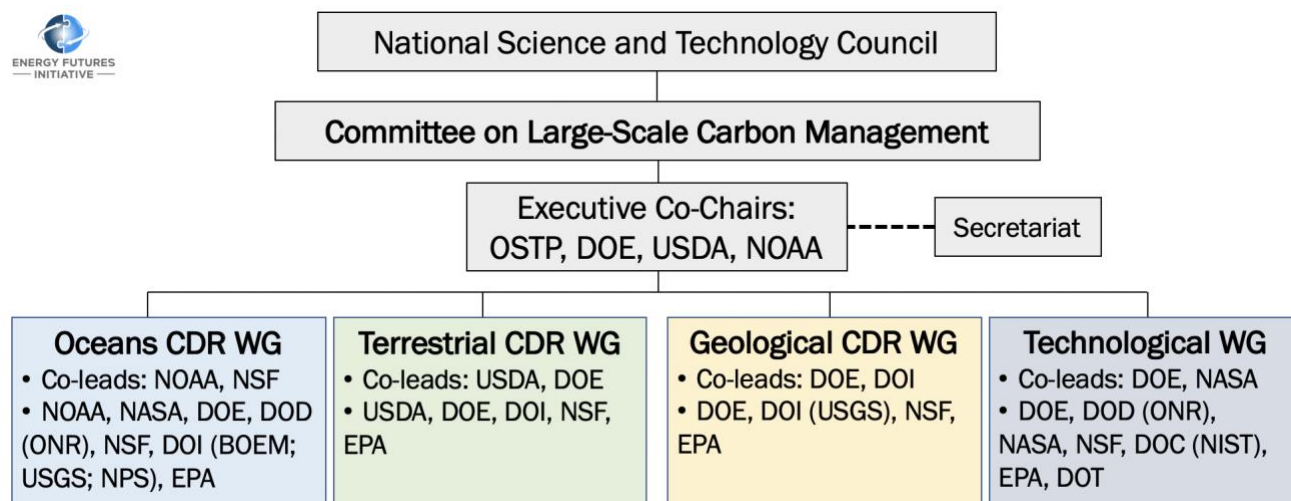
ENERGY FUTURES INITIATIVE

National Science and Technology Council

Committee on Large-Scale Carbon Management

Executive Co-Chairs: OSTP, DOE, USDA, NOAA

Secretariat

Oceans CDR WG
• Co-leads: NOAA, NSF
• NOAA, NASA, DOE, DOD (ONR), NSF, DOI (BOEM; USGS; NPS), EPA

Terrestrial CDR WG
• Co-leads: USDA, DOE
• USDA, DOE, DOI, NSF, EPA

Geological CDR WG
• Co-leads: DOE, DOI
• DOE, DOI (USGS), NSF, EPA

Technological WG
• Co-leads: DOE, NASA
• DOE, DOD (ONR), NASA, NSF, DOC (NIST), EPA, DOT